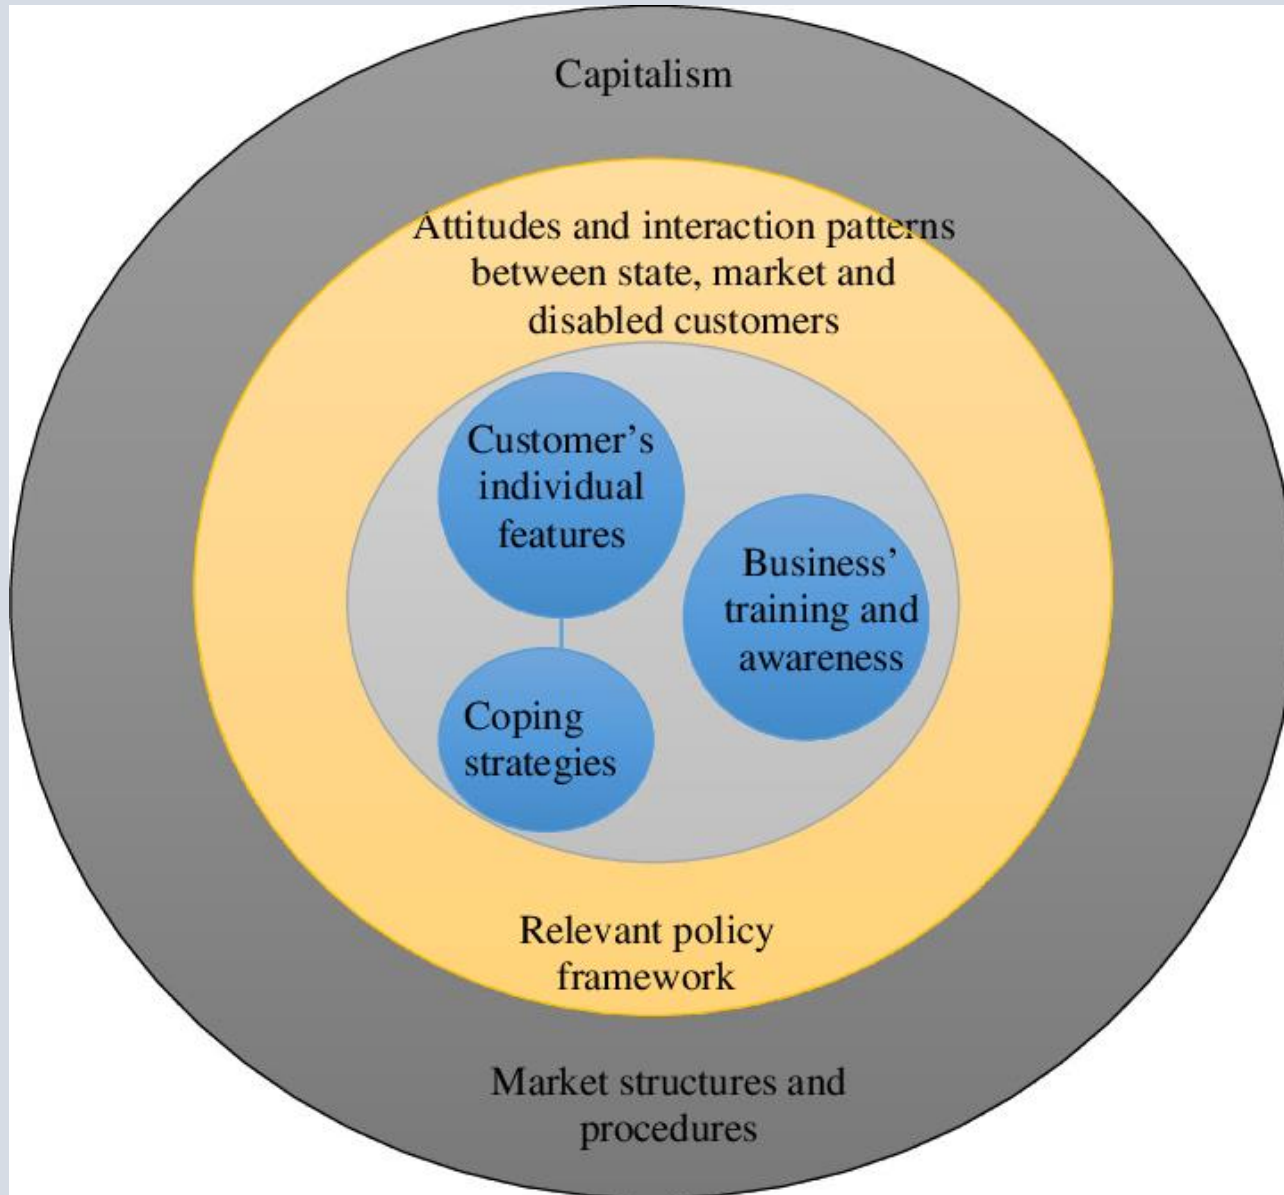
Capitalism

Attitudes and interaction patterns between state, market and disabled customers

Customer's individual features

Business' training and awareness

Coping strategies

Relevant policy framework

Market structures and procedures